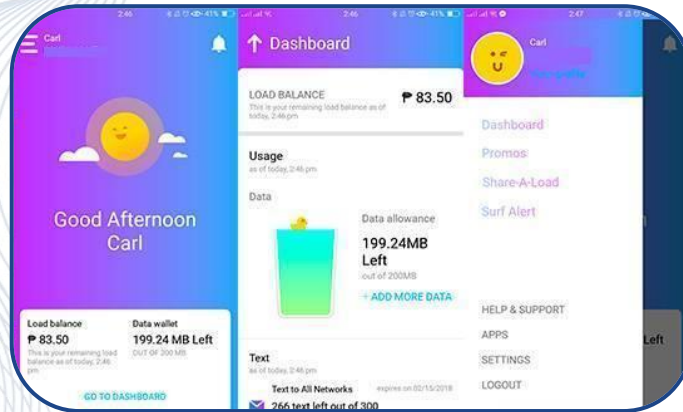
2:46

Carl

Good Afternoon Carl

Load balance
₱ 83.50
This is your remaining load balance as of today, 2:46 pm

Data wallet
199.24 MB Left
OUT OF 200 MB

GO TO DASHBOARD

2:46

Dashboard

LOAD BALANCE
This is your remaining load balance as of today, 2:46 pm
₱ 83.50

Usage
as of today, 2:46 pm

Data

Data allowance
199.24MB Left
out of 200MB

+ ADD MORE DATA

Text
as of today, 2:46 pm

Text to All Networks
expires on 02/15/2018
266 text left out of 300

2:47

Carl
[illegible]

Dashboard
Promos
Share-A-Load
Surf Alert

HELP & SUPPORT
APPS
SETTINGS
LOGOUT

Left